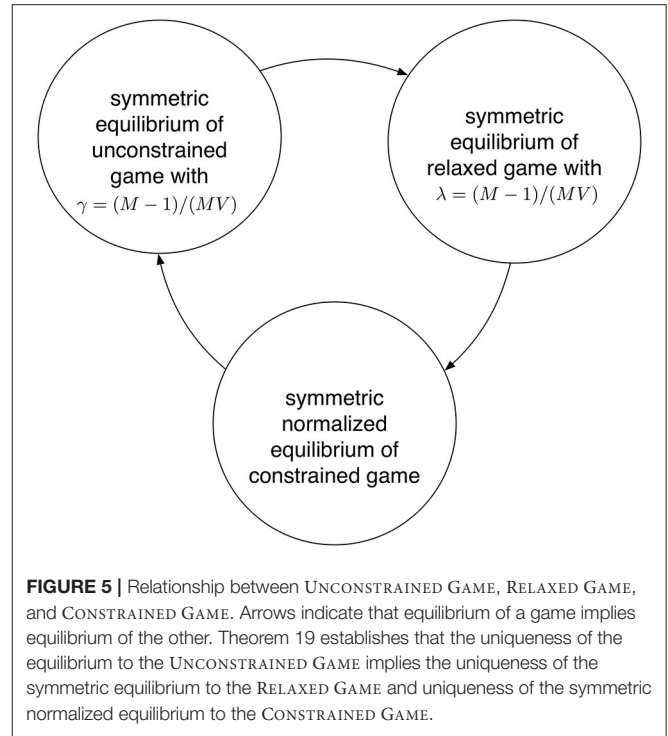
symmetric equilibrium of unconstrained game with $\gamma = (M-1)/(MV)$

symmetric equilibrium of relaxed game with $\lambda = (M-1)/(MV)$

symmetric normalized equilibrium of constrained game

**FIGURE 5 |** Relationship between UNCONSTRAINED GAME, RELAXED GAME, and CONSTRAINED GAME. Arrows indicate that equilibrium of a game implies equilibrium of the other. Theorem 19 establishes that the uniqueness of the equilibrium to the UNCONSTRAINED GAME implies the uniqueness of the symmetric equilibrium to the RELAXED GAME and uniqueness of the symmetric normalized equilibrium to the CONSTRAINED GAME.